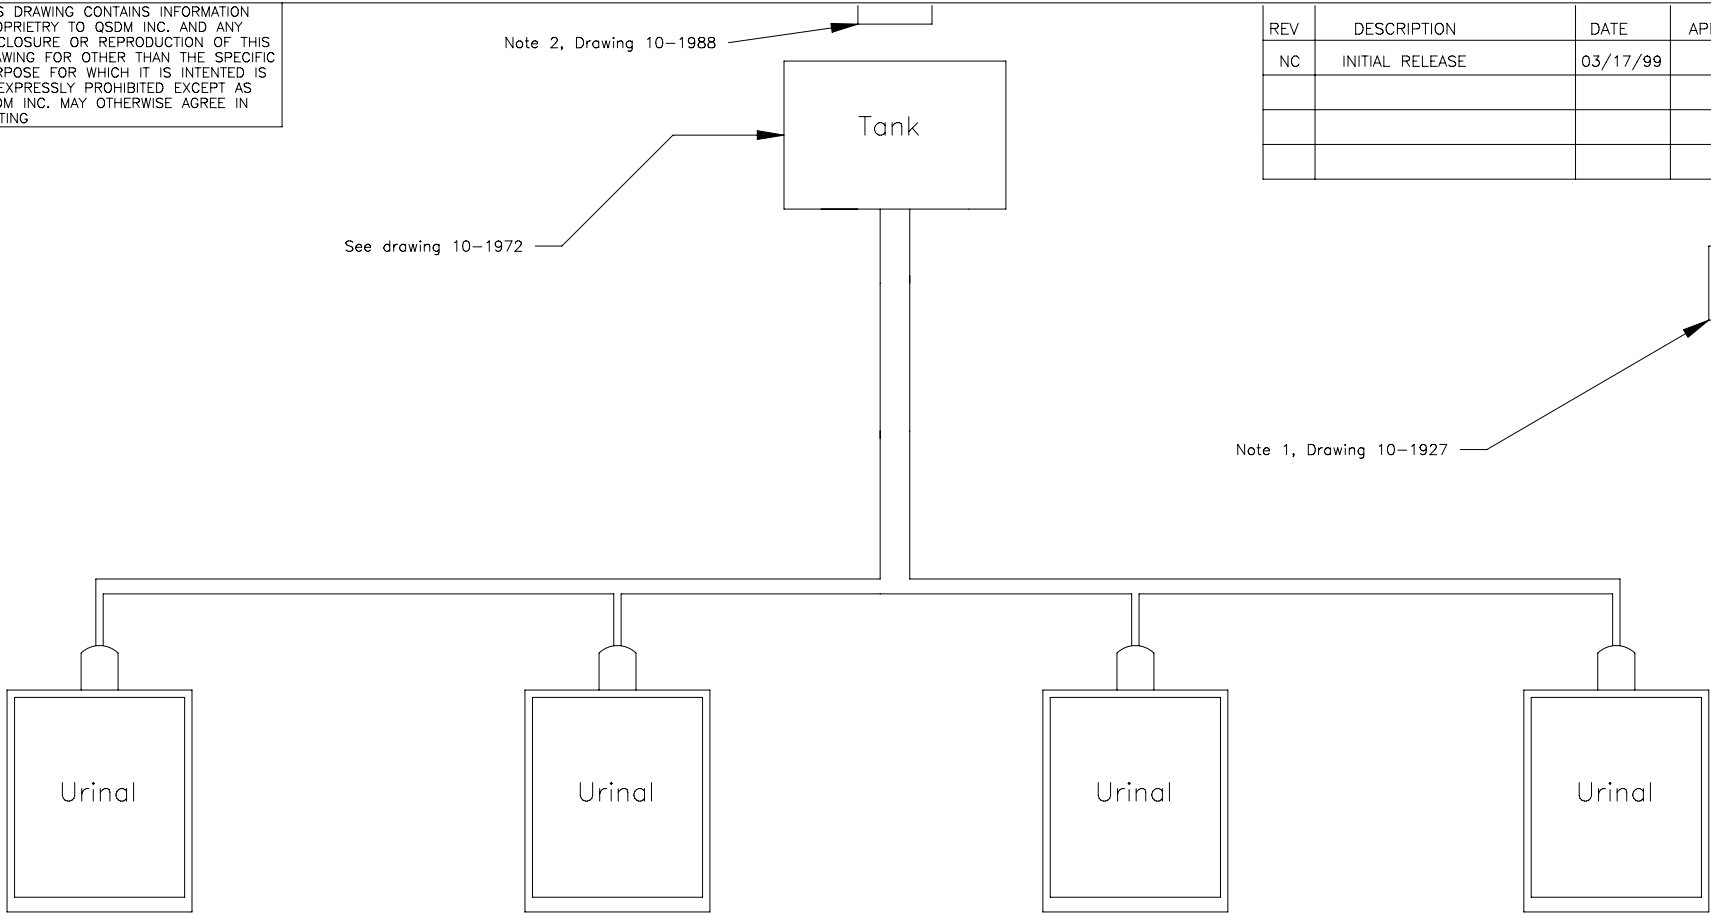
S DRAWING CONTAINS INFORMATION OPRIETRY TO QSDM INC. AND ANY CLOSURE OR REPRODUCTION OF THIS AWING FOR OTHER THAN THE SPECIFIC RPOSE FOR WHICH IT IS INTENTED IS EXPRESSLY PROHIBITED EXCEPT AS OM INC. MAY OTHERWISE AGREE IN ITING

Note 2, Drawing 10–1988

| REV | DESCRIPTION | DATE | AP |
|---|---|---|---|
| NC | INITIAL RELEASE | 03/17/99 | |
| | | | |
| | | | |
| | | | |

Tank

See drawing 10–1972

Note 1, Drawing 10–1927

Urinal

Urinal

Urinal

Urinal